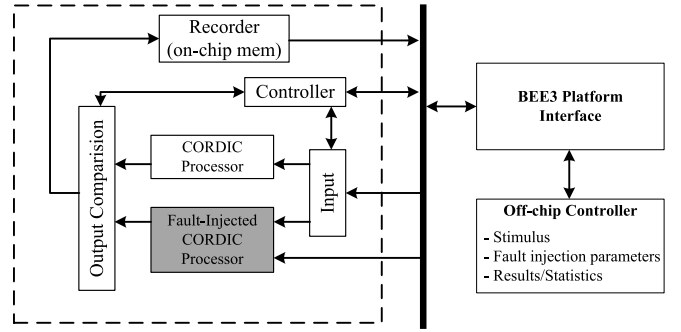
Recorder (on-chip mem)

Controller

Output Comparision

CORDIC Processor

Input

Fault-Injected CORDIC Processor

BEE3 Platform Interface

Off-chip Controller
- Stimulus
- Fault injection parameters
- Results/Statistics